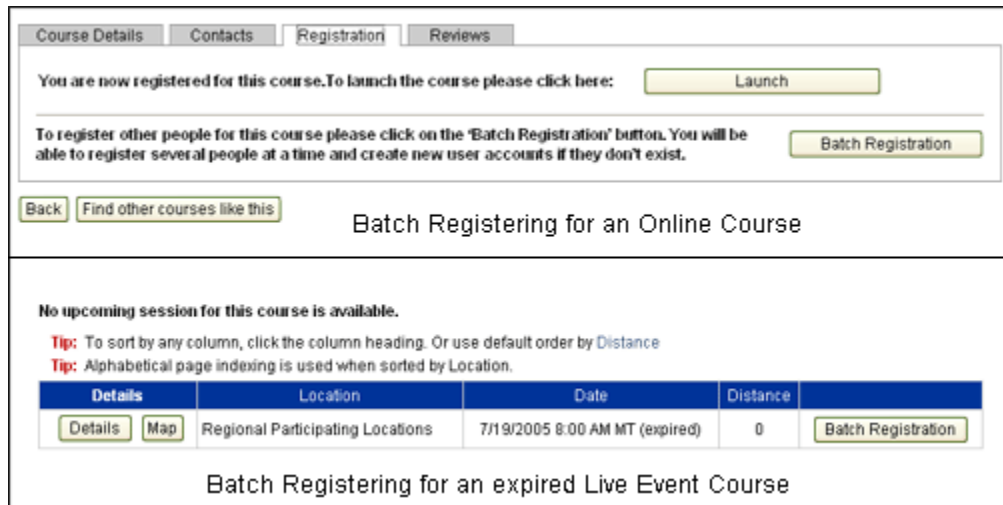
Course Details | Contacts | Registration | Reviews

You are now registered for this course.To launch the course please click here: Launch

To register other people for this course please click on the 'Batch Registration' button. You will be able to register several people at a time and create new user accounts if they don't exist. Batch Registration

Back | Find other courses like this

Batch Registering for an Online Course

No upcoming session for this course is available.

Tip: To sort by any column, click the column heading. Or use default order by Distance

Tip: Alphabetical page indexing is used when sorted by Location.

| Details | Location | Date | Distance | |
|---|---|---|---|---|
| Details Map | Regional Participating Locations | 7/19/2005 8:00 AM MT (expired) | 0 | Batch Registration |

Batch Registering for an expired Live Event Course